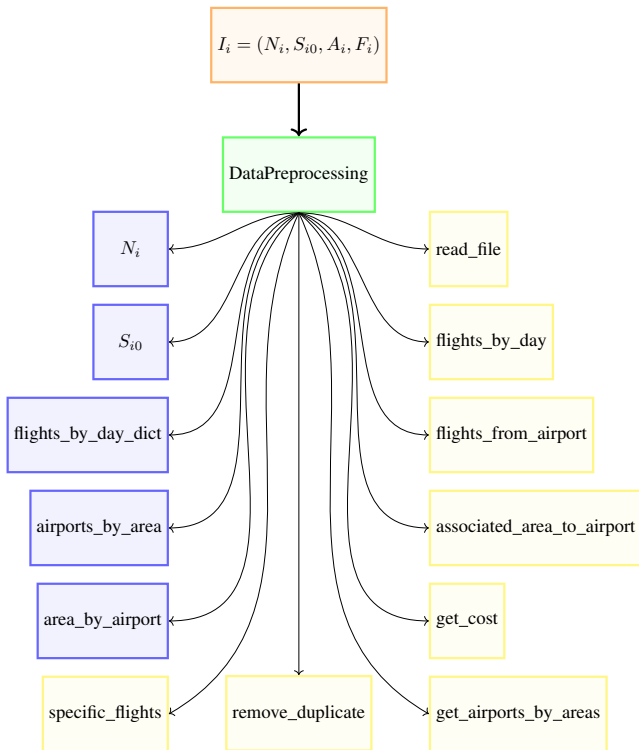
$I_i = (N_i, S_{i0}, A_i, F_i)$

DataPreprocessing

$N_i$

$S_{i0}$

flights_by_day_dict

airports_by_area

area_by_airport

specific_flights

remove_duplicate

read_file

flights_by_day

flights_from_airport

associated_area_to_airport

get_cost

get_airports_by_areas